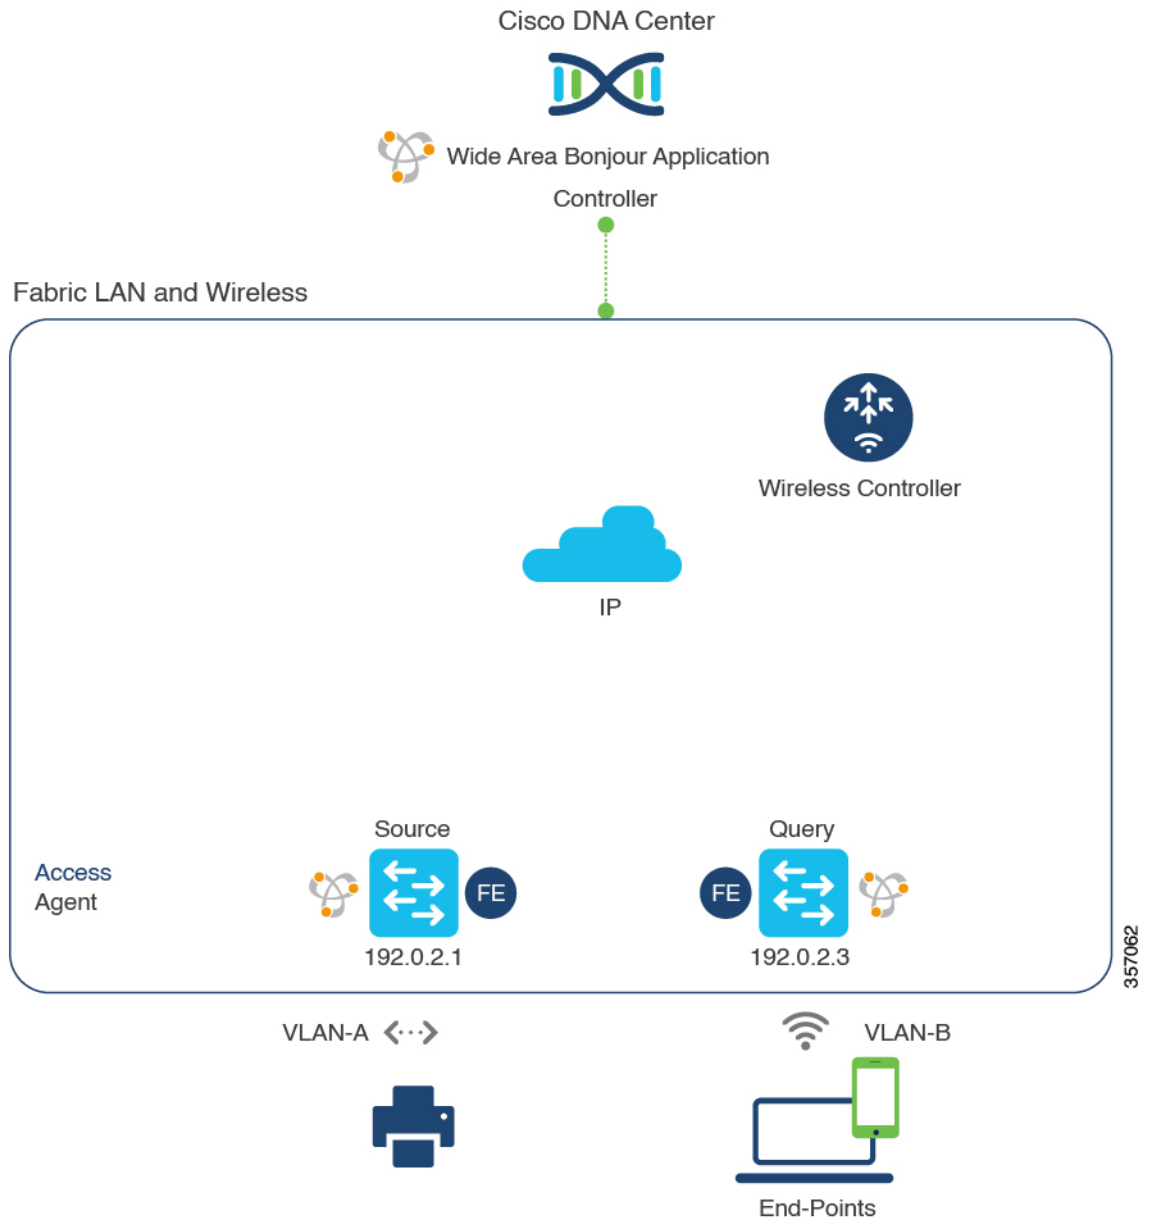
Cisco DNA Center

Wide Area Bonjour Application Controller

Fabric LAN and Wireless

Wireless Controller

IP

Access Agent

Source

FE

192.0.2.1

Query

FE

192.0.2.3

357062

VLAN-A

VLAN-B

End-Points